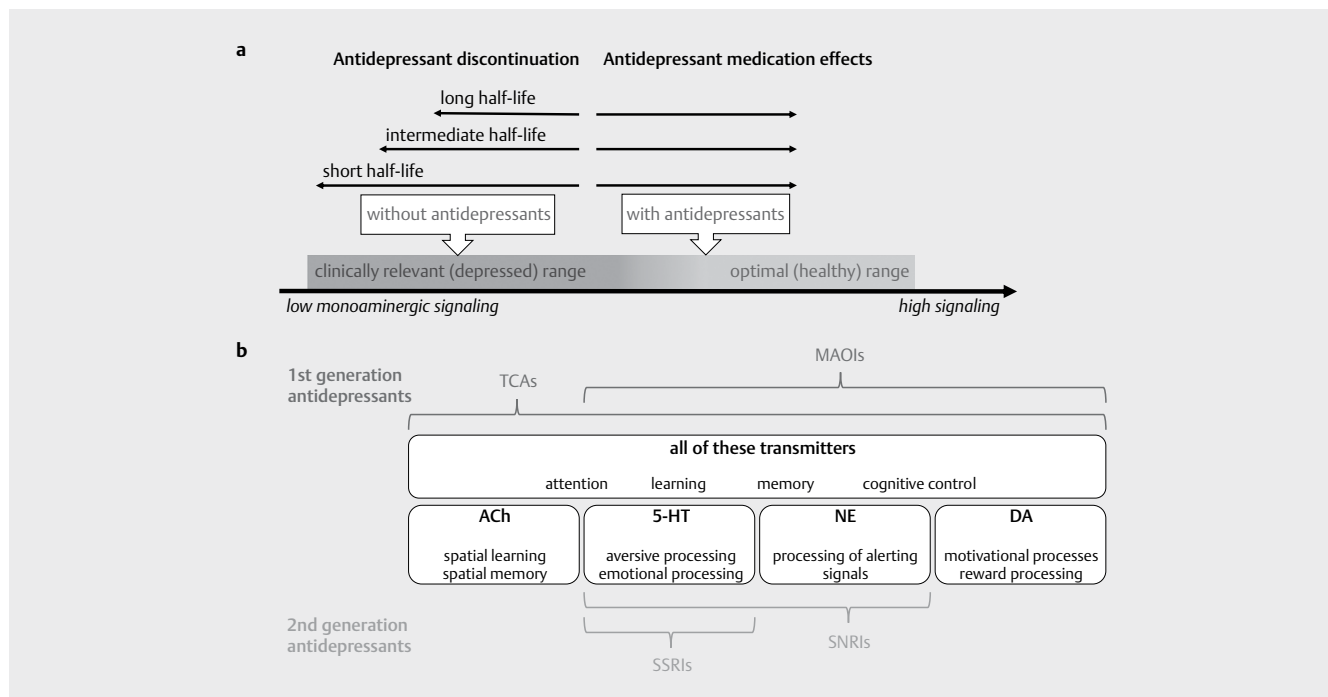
a

Antidepressant discontinuation

Antidepressant medication effects

long half-life

intermediate half-life

short half-life

without antidepressants

with antidepressants

clinically relevant (depressed) range

optimal (healthy) range

low monoaminergic signaling

high signaling

b

1st generation antidepressants

TCAs

MAOIs

all of these transmitters

attention learning memory cognitive control

ACh
spatial learning
spatial memory

5-HT
aversive processing
emotional processing

NE
processing of alerting signals

DA
motivational processes
reward processing

2nd generation antidepressants

SNRIs

SSRIs